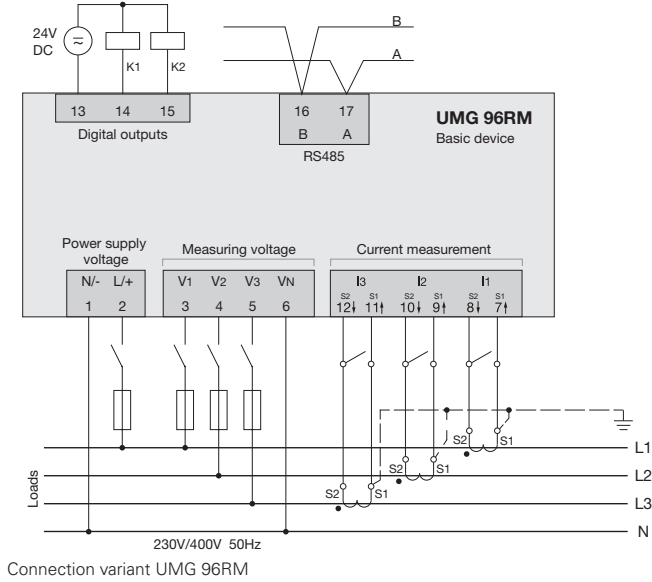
24V
DC

K1
K2

B
A

13
14
15
Digital outputs

16
B
17
A
RS485

UMG 96RM
Basic device

Power supply voltage
N/-
L/+
1
2

Measuring voltage
V1
V2
V3
VN
3
4
5
6

Current measurement
I3
I2
I1
S2
12↓
S1
11↑
S2
10↓
S1
9↑
S2
8↓
S1
7↑

S2
S1
S2
S1
S2
S1

L1
L2
L3
N

Loads

230V/400V 50Hz

Connection variant UMG 96RM